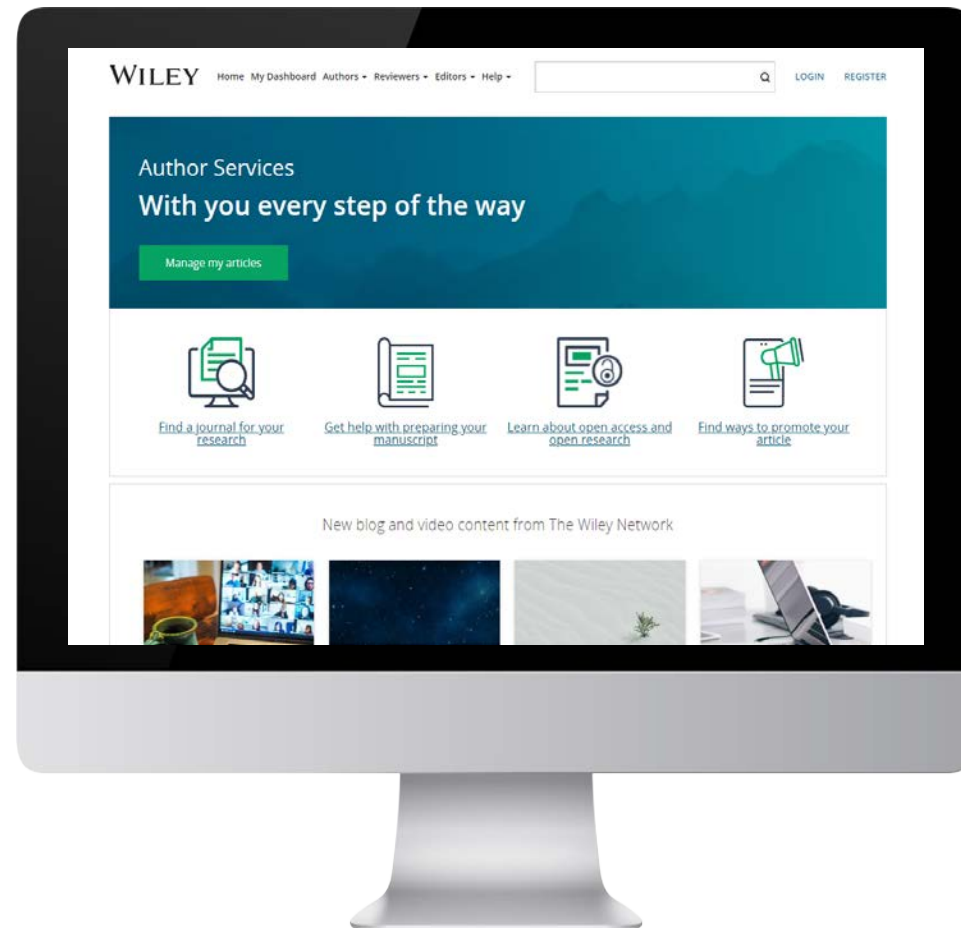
WILEY Home My Dashboard Authors ▾ Reviewers ▾ Editors ▾ Help ▾ LOGIN REGISTER

Author Services

With you every step of the way

Manage my articles

Find a journal for your research

Get help with preparing your manuscript

Learn about open access and open research

Find ways to promote your article

New blog and video content from The Wiley Network